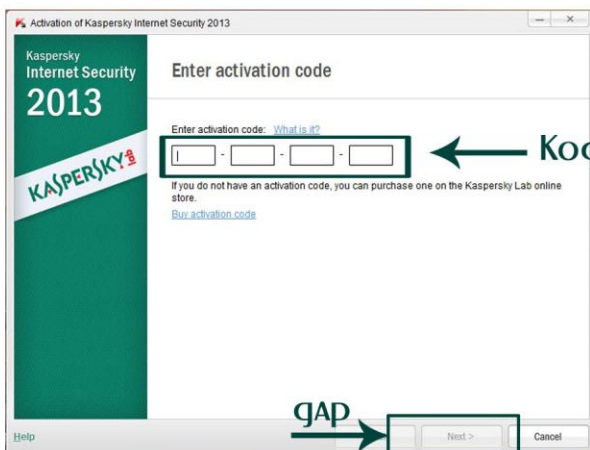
Activation of Kaspersky Internet Security 2013

Kaspersky
Internet Security
2013

KASPERSKY lab

Enter activation code

Enter activation code: What is it?

- - -

Koo

If you do not have an activation code, you can purchase one on the Kaspersky Lab online store.

Buy activation code

gAP

Help

Next >

Cancel